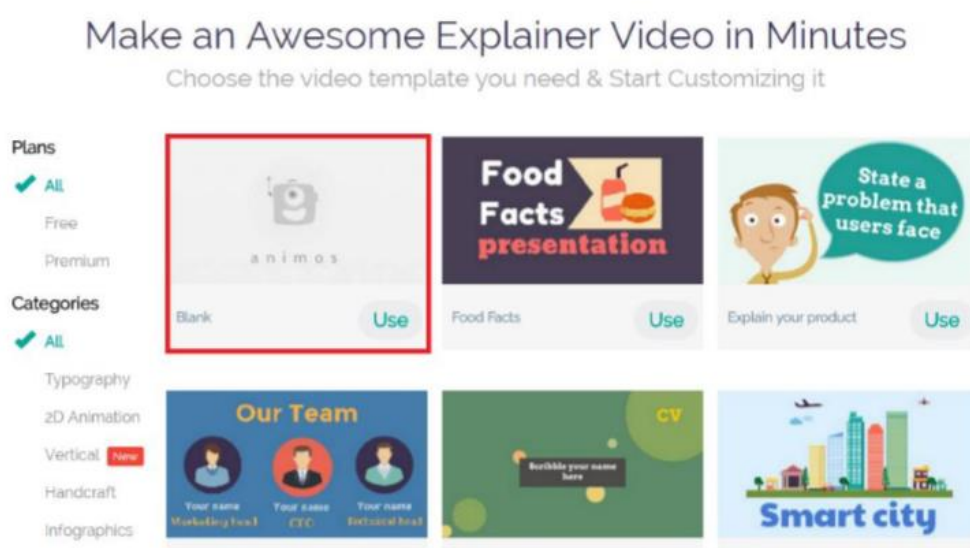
Make an Awesome Explainer Video in Minutes
Choose the video template you need & Start Customizing it

Plans
All
Free
Premium

Categories
All
Typography
2D Animation
Vertical New
Handcraft
Infographics

animos
Blank
Use

Food Facts presentation
Food Facts
Use

State a problem that users face
Explain your product
Use

Our Team
Your name Marketing head
Your name CEO
Your name Technical head

CV
Scribble your name here

Smart city